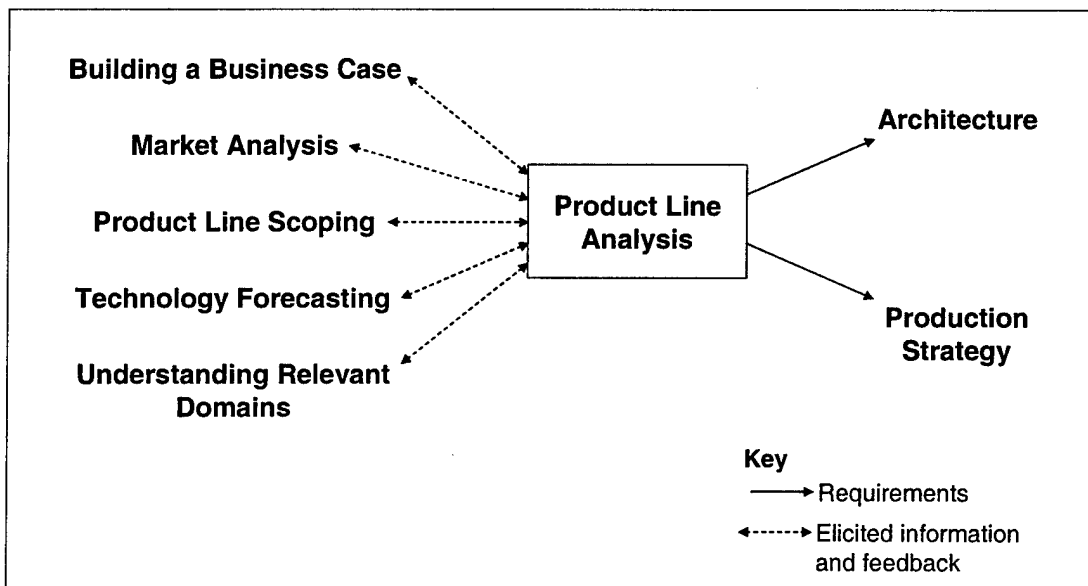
Building a Business Case

Market Analysis

Product Line Scoping

Technology Forecasting

Understanding Relevant Domains

Product Line Analysis

Architecture

Production Strategy

Key

Requirements

Elicited information and feedback